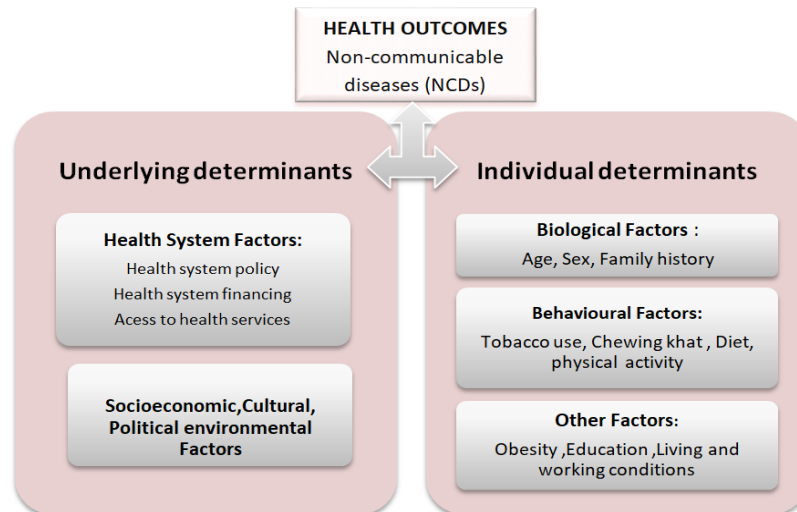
HEALTH OUTCOMES
Non-communicable diseases (NCDs)

Underlying determinants

Health System Factors:
Health system policy
Health system financing
Acess to health services

Socioeconomic,Cultural, Political environmental Factors

Individual determinants

Biological Factors :
Age, Sex, Family history

Behavioural Factors:
Tobacco use, Chewing khat , Diet, physical activity

Other Factors:
Obesity ,Education ,Living and working conditions